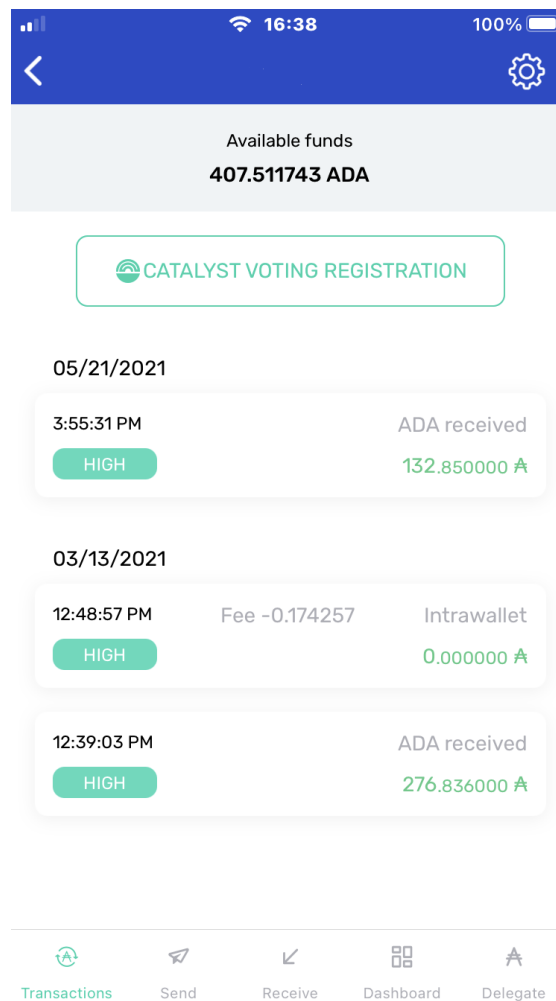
16:38 100%

Available funds
407.511743 ADA

CATALYST VOTING REGISTRATION

05/21/2021

3:55:31 PM
ADA received
HIGH
132.850000 ₳

03/13/2021

12:48:57 PM
Fee -0.174257
Intrawallet
HIGH
0.000000 ₳

12:39:03 PM
ADA received
HIGH
276.836000 ₳

Transactions Send Receive Dashboard Delegate